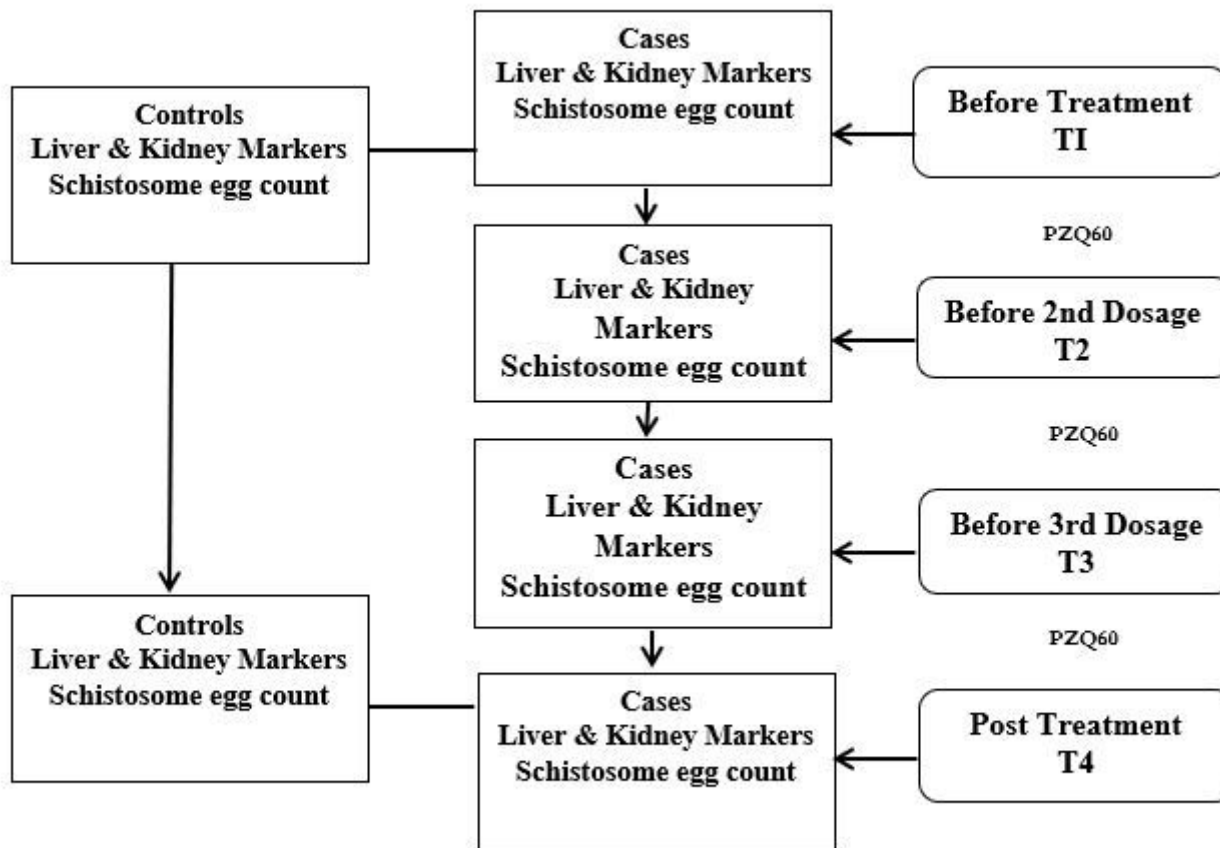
Controls
Liver & Kidney Markers
Schistosome egg count

Cases
Liver & Kidney Markers
Schistosome egg count

Before Treatment
TI

PZQ60

Cases
Liver & Kidney Markers
Schistosome egg count

Before 2nd Dosage
T2

PZQ60

Cases
Liver & Kidney Markers
Schistosome egg count

Before 3rd Dosage
T3

PZQ60

Controls
Liver & Kidney Markers
Schistosome egg count

Cases
Liver & Kidney Markers
Schistosome egg count

Post Treatment
T4